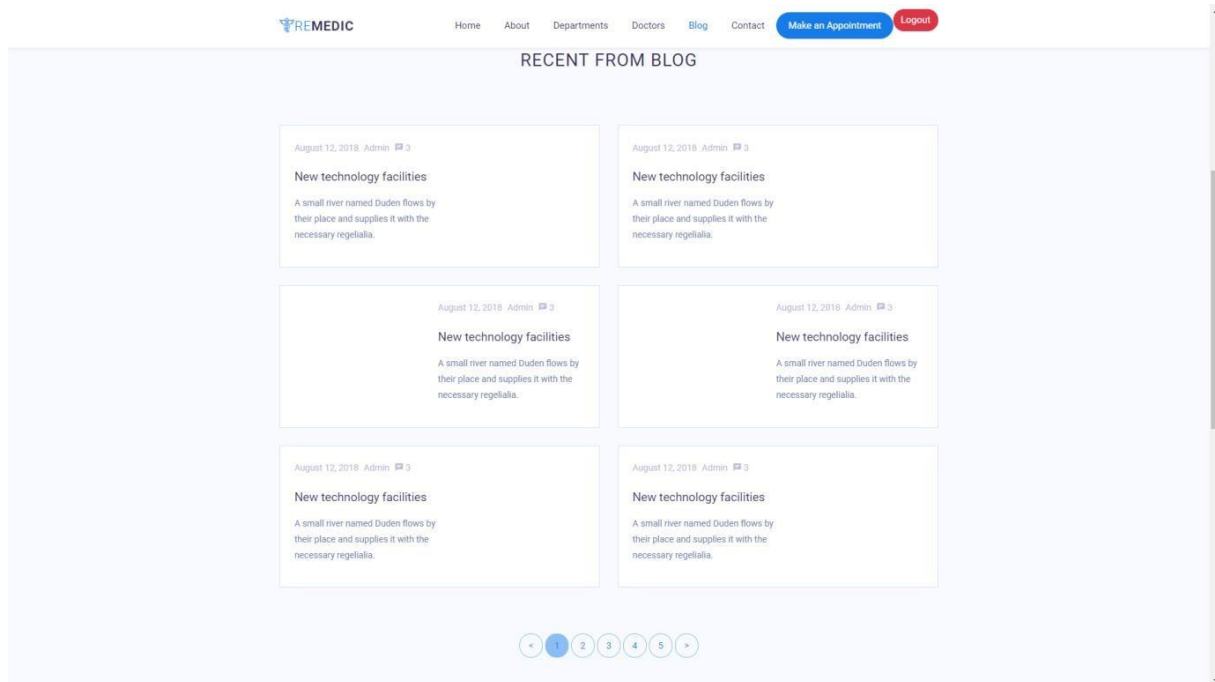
REMEDIC

Home About Departments Doctors Blog Contact Make an Appointment Logout

RECENT FROM BLOG

August 12, 2018 Admin 3

New technology facilities

A small river named Duden flows by their place and supplies it with the necessary regelialia.

August 12, 2018 Admin 3

New technology facilities

A small river named Duden flows by their place and supplies it with the necessary regelialia.

August 12, 2018 Admin 3

New technology facilities

A small river named Duden flows by their place and supplies it with the necessary regelialia.

August 12, 2018 Admin 3

New technology facilities

A small river named Duden flows by their place and supplies it with the necessary regelialia.

August 12, 2018 Admin 3

New technology facilities

A small river named Duden flows by their place and supplies it with the necessary regelialia.

August 12, 2018 Admin 3

New technology facilities

A small river named Duden flows by their place and supplies it with the necessary regelialia.

< 1 2 3 4 5 >